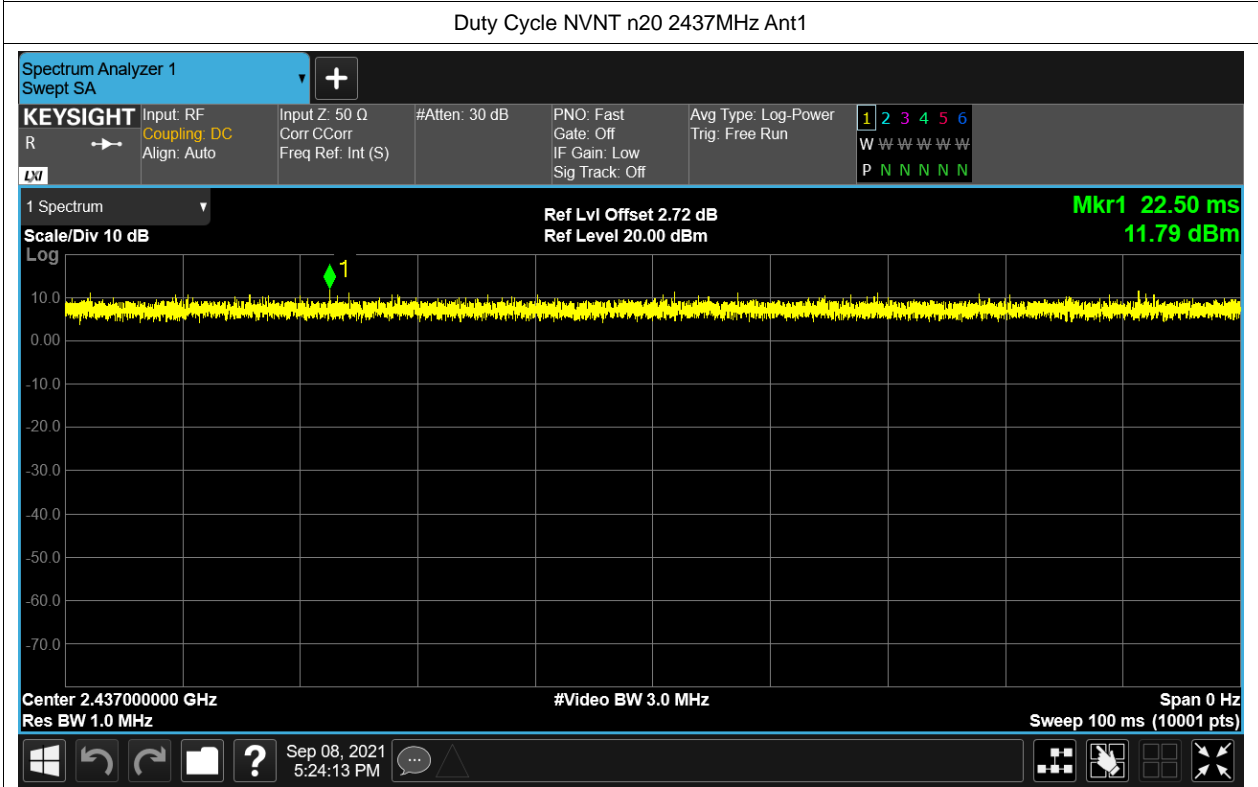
Duty Cycle NVNT n20 2437MHz Ant1

Spectrum Analyzer 1
Swept SA

KEYSIGHT
R
LXI

Input: RF
Coupling: DC
Align: Auto

Input Z: 50 Ω
Corr CCorr
Freq Ref: Int (S)

#Atten: 30 dB

PNO: Fast
Gate: Off
IF Gain: Low
Sig Track: Off

Avg Type: Log-Power
Trig: Free Run

1 2 3 4 5 6
W W W W W W
P N N N N N

1 Spectrum

Scale/Div 10 dB
Log

Ref Lvl Offset 2.72 dB
Ref Level 20.00 dBm

Mkr1 22.50 ms
11.79 dBm

1

10.0
0.00
-10.0
-20.0
-30.0
-40.0
-50.0
-60.0
-70.0

Center 2.437000000 GHz
Res BW 1.0 MHz

#Video BW 3.0 MHz

Span 0 Hz
Sweep 100 ms (10001 pts)

Sep 08, 2021
5:24:13 PM